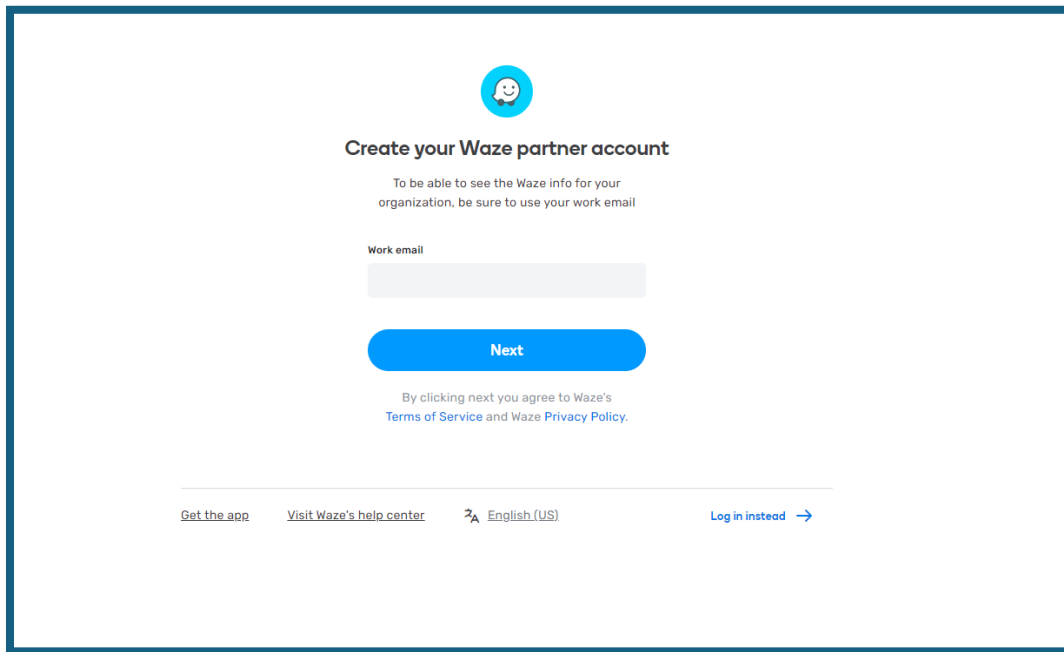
Create your Waze partner account

To be able to see the Waze info for your organization, be sure to use your work email

Work email

Next

By clicking next you agree to Waze's Terms of Service and Waze Privacy Policy.

Get the app Visit Waze's help center English (US) Log in instead